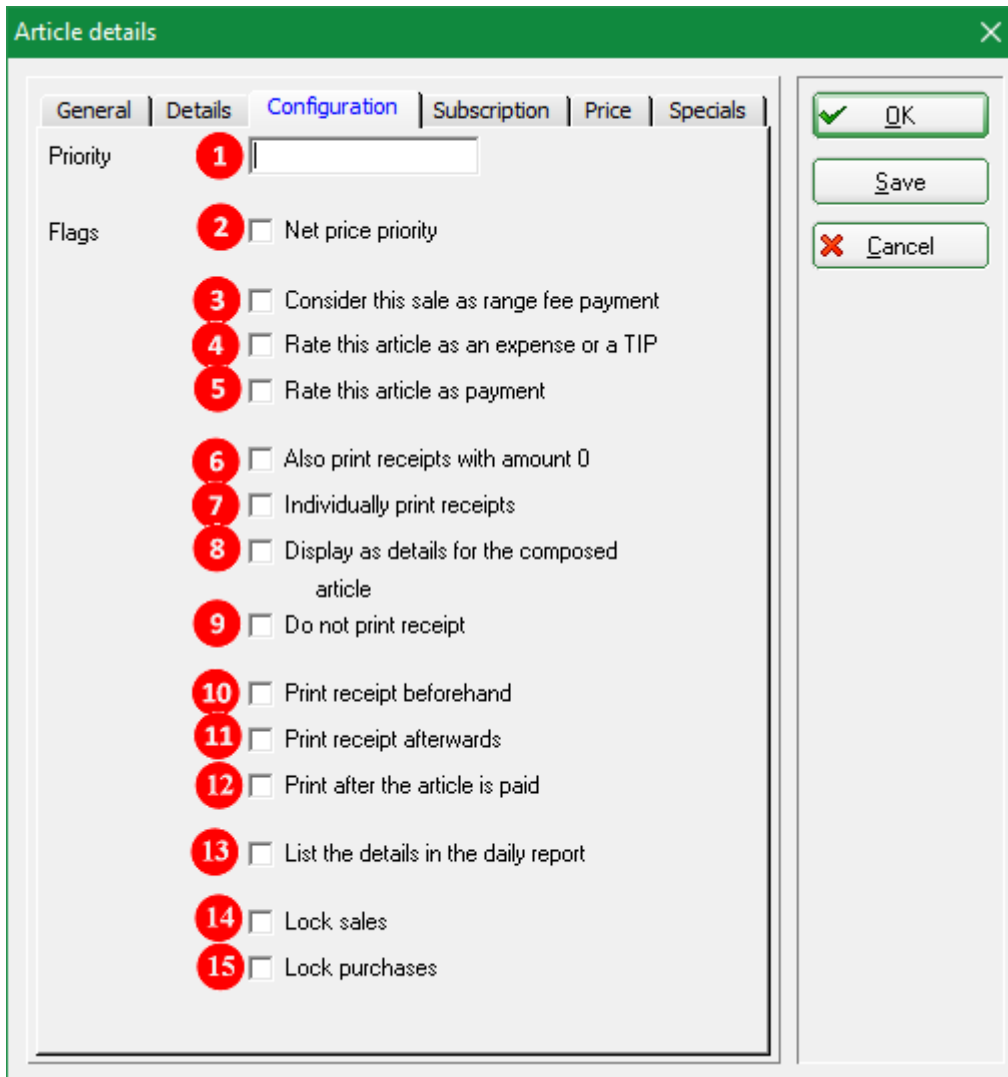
Article details

General | Details | Configuration | Subscription | Price | Specials

OK
Save
Cancel

Priority 1

Flags 2 Net price priority

3 Consider this sale as range fee payment
4 Rate this article as an expense or a TIP
5 Rate this article as payment

6 Also print receipts with amount 0
7 Individually print receipts
8 Display as details for the composed article
9 Do not print receipt

10 Print receipt beforehand
11 Print receipt afterwards
12 Print after the article is paid

13 List the details in the daily report

14 Lock sales
15 Lock purchases